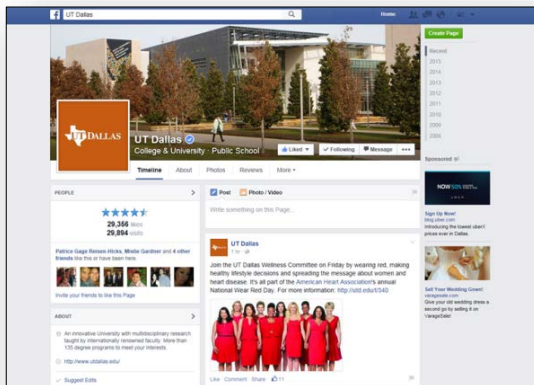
UT Dallas

Home

Create Page

Recent
2015
2014
2013
2012
2011
2010
2009
2008

UT DALLAS

UT Dallas
College & University · Public School

Liked
Following
Message
...

Timeline
About
Photos
Reviews
More

PEOPLE

29,366 likes
29,894 visits

Patrice Gage Reisen Hicks, Mistie Gardner and 4 other friends like this or have been here.

Invite your friends to like this Page

ABOUT

An innovative University with multidisciplinary research taught by internationally renowned faculty. More than 135 degree programs to meet your interests.

http://www.utdallas.edu/

Suggest Edits

Post
Photo / Video

Write something on this Page...

UT Dallas

Join the UT Dallas Wellness Committee on Friday by wearing red, making healthy lifestyle decisions and spreading the message about women and heart disease. It's all part of the American Heart Association's annual National Wear Red Day. For more information: http://utd.edu/1340

Like · Comment · Share · 11

Sponsored

NOW

Sign Up Now!
blog.uber.com
Introducing the lowest uber't price ever in Dallas.

Sell Your Wedding Gown!
varagesale.com
Give your old wedding dress a second go by selling it on VarageSale!